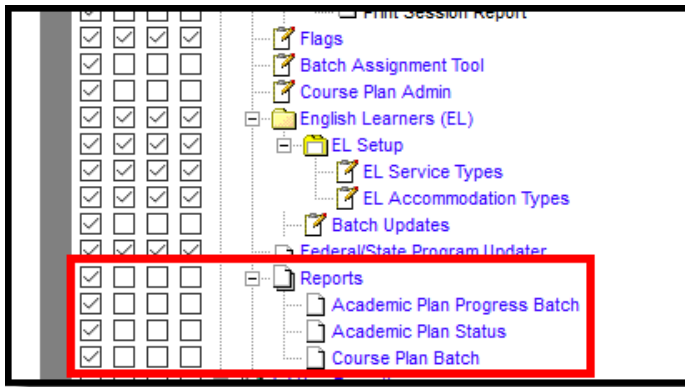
Print Session Report
Flags
Batch Assignment Tool
Course Plan Admin
English Learners (EL)
EL Setup
EL Service Types
EL Accommodation Types
Batch Updates
Federal/State Program Updater
Reports
Academic Plan Progress Batch
Academic Plan Status
Course Plan Batch